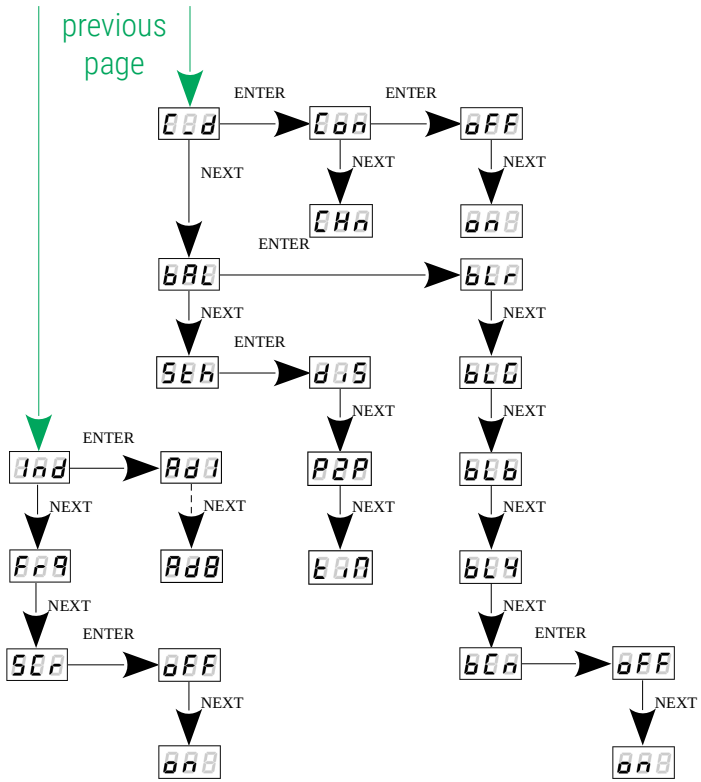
previous page

ENTER
ENTER
C_d
Con
oFF
NEXT
NEXT
CHn
on
ENTER
bAL
bLr
NEXT
NEXT
ENTER
Sth
diS
bLG
NEXT
NEXT
ENTER
Ind
Ad1
P2P
bLb
NEXT
NEXT
NEXT
NEXT
Frq
Ad8
tiM
bLY
NEXT
NEXT
ENTER
ENTER
SCr
oFF
bCn
oFF
NEXT
NEXT
on
on